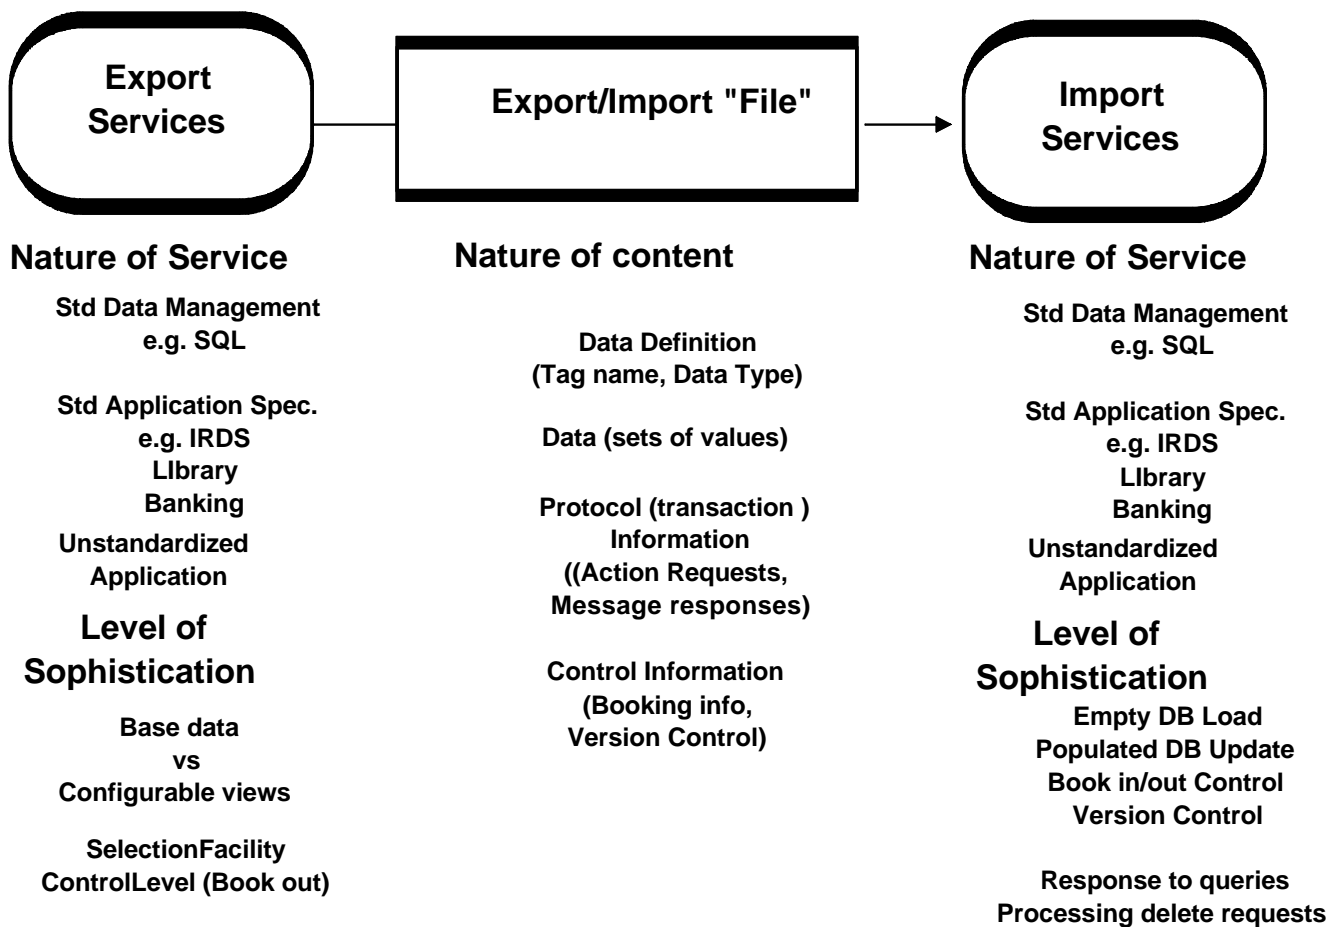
Export Services

Export/Import "File"

Import Services

Nature of Service

Std Data Management
e.g. SQL

Std Application Spec.
e.g. IRDS
LIbrary
Banking

Unstandardized
Application

Level of Sophistication

Base data
vs
Configurable views

SelectionFacility
ControlLevel (Book out)

Nature of content

Data Definition
(Tag name, Data Type)

Data (sets of values)

Protocol (transaction )
Information
((Action Requests,
Message responses)

Control Information
(Booking info,
Version Control)

Nature of Service

Std Data Management
e.g. SQL

Std Application Spec.
e.g. IRDS
LIbrary
Banking

Unstandardized
Application

Level of Sophistication

Empty DB Load
Populated DB Update
Book in/out Control
Version Control

Response to queries
Processing delete requests